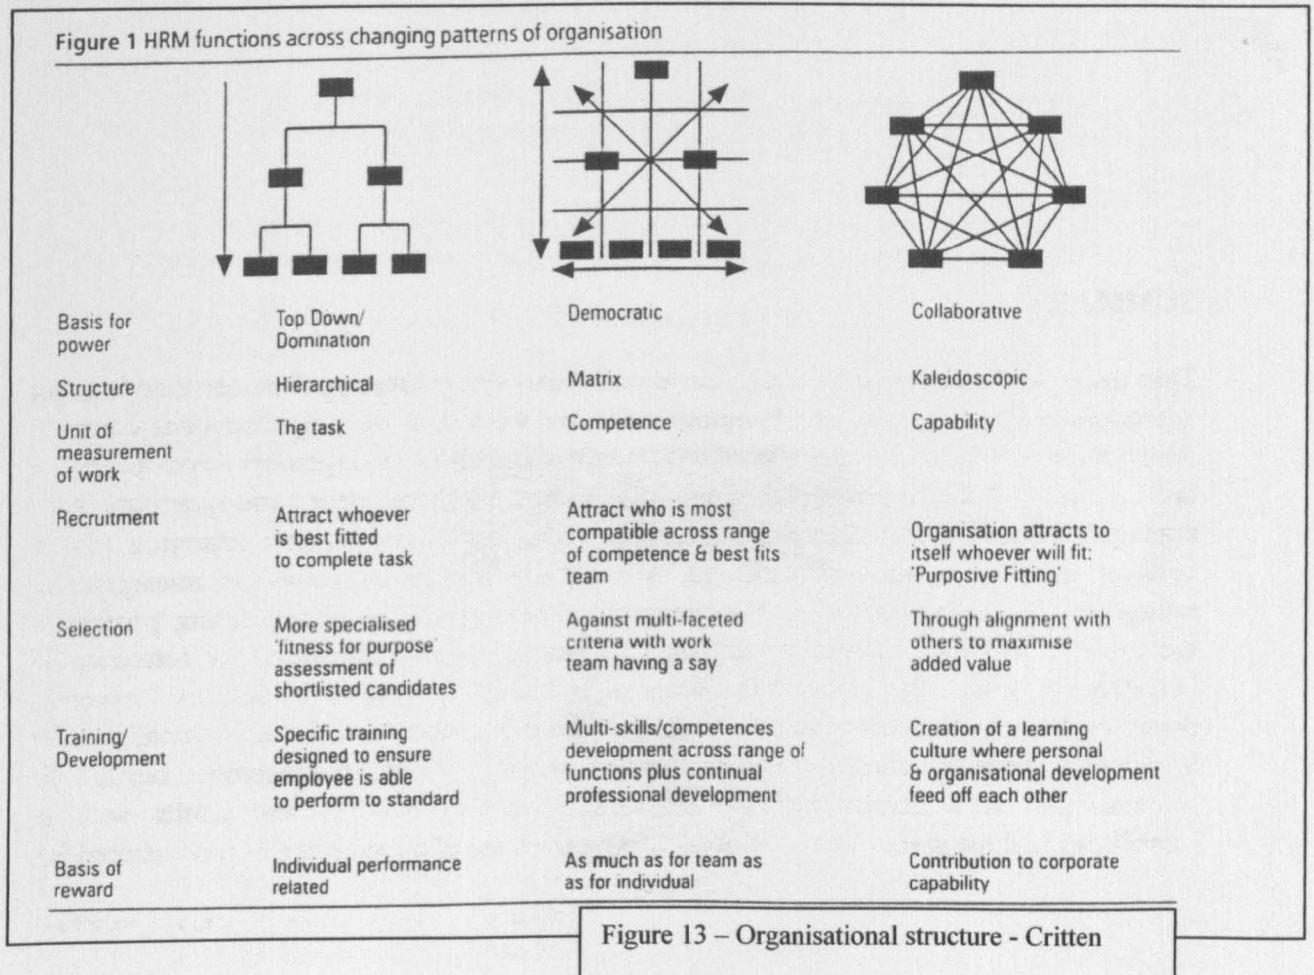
Figure 1 HRM functions across changing patterns of organisation

| | | | |
|---|---|---|---|
| Basis for power | Top Down/ Domination | Democratic | Collaborative |
| Structure | Hierarchical | Matrix | Kaleidoscopic |
| Unit of measurement of work | The task | Competence | Capability |
| Recruitment | Attract whoever is best fitted to complete task | Attract who is most compatible across range of competence & best fits team | Organisation attracts to itself whoever will fit: 'Purposive Fitting' |
| Selection | More specialised 'fitness for purpose' assessment of shortlisted candidates | Against multi-faceted criteria with work team having a say | Through alignment with others to maximise added value |
| Training/ Development | Specific training designed to ensure employee is able to perform to standard | Multi-skills/competences development across range of functions plus continual professional development | Creation of a learning culture where personal & organisational development feed off each other |
| Basis of reward | Individual performance related | As much as for team as as for individual | Contribution to corporate capability |

Figure 13 – Organisational structure - Critten